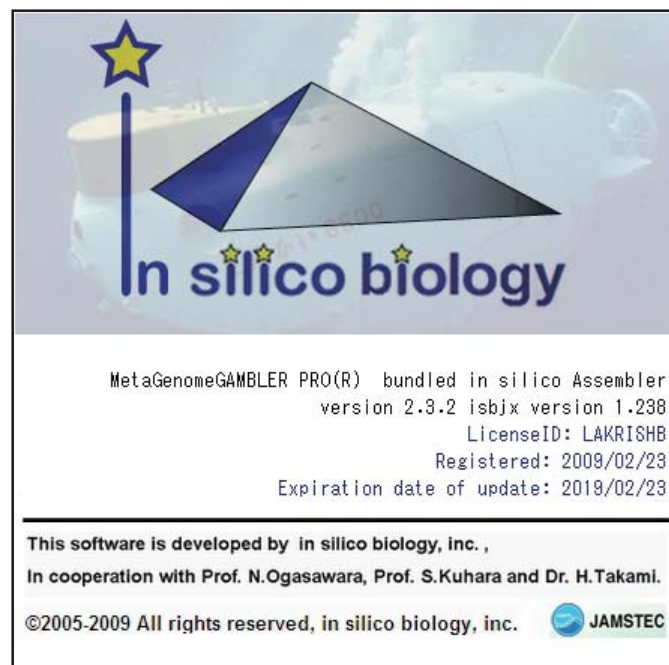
In silico biology

MetaGenomeGAMBLER PRO(R) bundled in silico Assembler
version 2.3.2 isbjx version 1.238
LicenseID: LAKRISHB
Registered: 2009/02/23
Expiration date of update: 2019/02/23

This software is developed by in silico biology, inc. ,
In cooperation with Prof. N.Ogasawara, Prof. S.Kuhara and Dr. H.Takami.

©2005-2009 All rights reserved, in silico biology, inc.

JAMSTEC